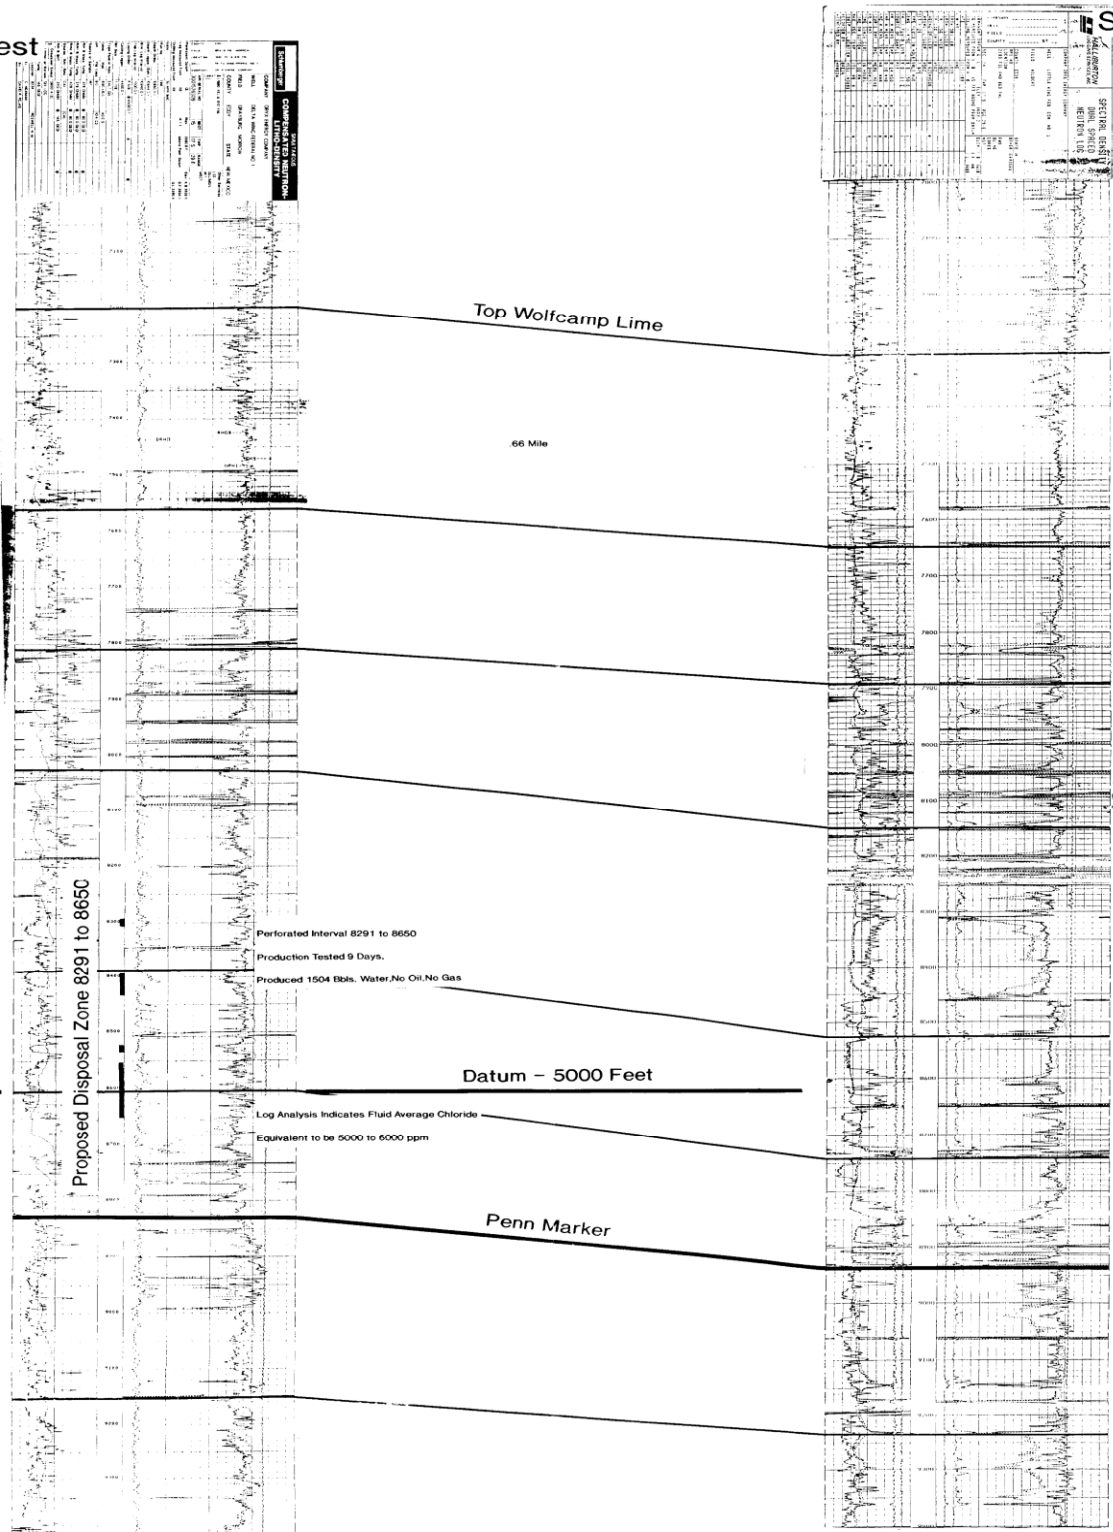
est

Schlumberger COMPENSATED NEUTRON-LITHO-DENSITY

HALLIBURTON SPECTRAL DENSITY DUAL SPACED NEUTRON LOG

S

7300

Top Wolfcamp Lime

7400

7500

.66 Mile

7600

7700

7800

7900

8000

8100

8200

8300

Perforated Interval 8291 to 8650

Production Tested 9 Days.

Produced 1504 Bbls. Water,No Oil,No Gas

8400

8500

Proposed Disposal Zone 8291 to 8650

Datum – 5000 Feet

8600

Log Analysis Indicates Fluid Average Chloride

Equivalent to be 5000 to 6000 ppm

8700

Penn Marker

8800

8900

9000

9100

9200